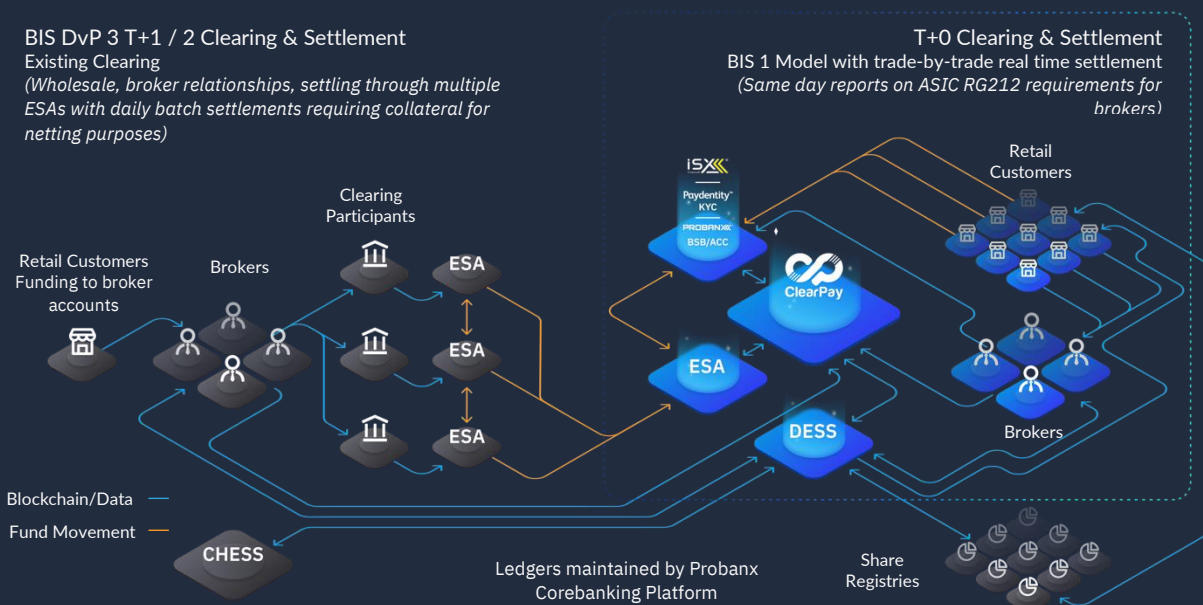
BIS DvP 3 T+1 / 2 Clearing & Settlement
Existing Clearing
(Wholesale, broker relationships, settling through multiple ESAs with daily batch settlements requiring collateral for netting purposes)

T+0 Clearing & Settlement
BIS 1 Model with trade-by-trade real time settlement
(Same day reports on ASIC RG212 requirements for brokers)

Retail Customers Funding to broker accounts

Brokers

Clearing Participants

ESA

ESA

ESA

iSX
Paydentity KYC
PROBANX
BSB/ACC

ClearPay

ESA

DESS

Retail Customers

Brokers

Blockchain/Data

Fund Movement

CHESS

Ledgers maintained by Probanx Corebanking Platform

Share Registries